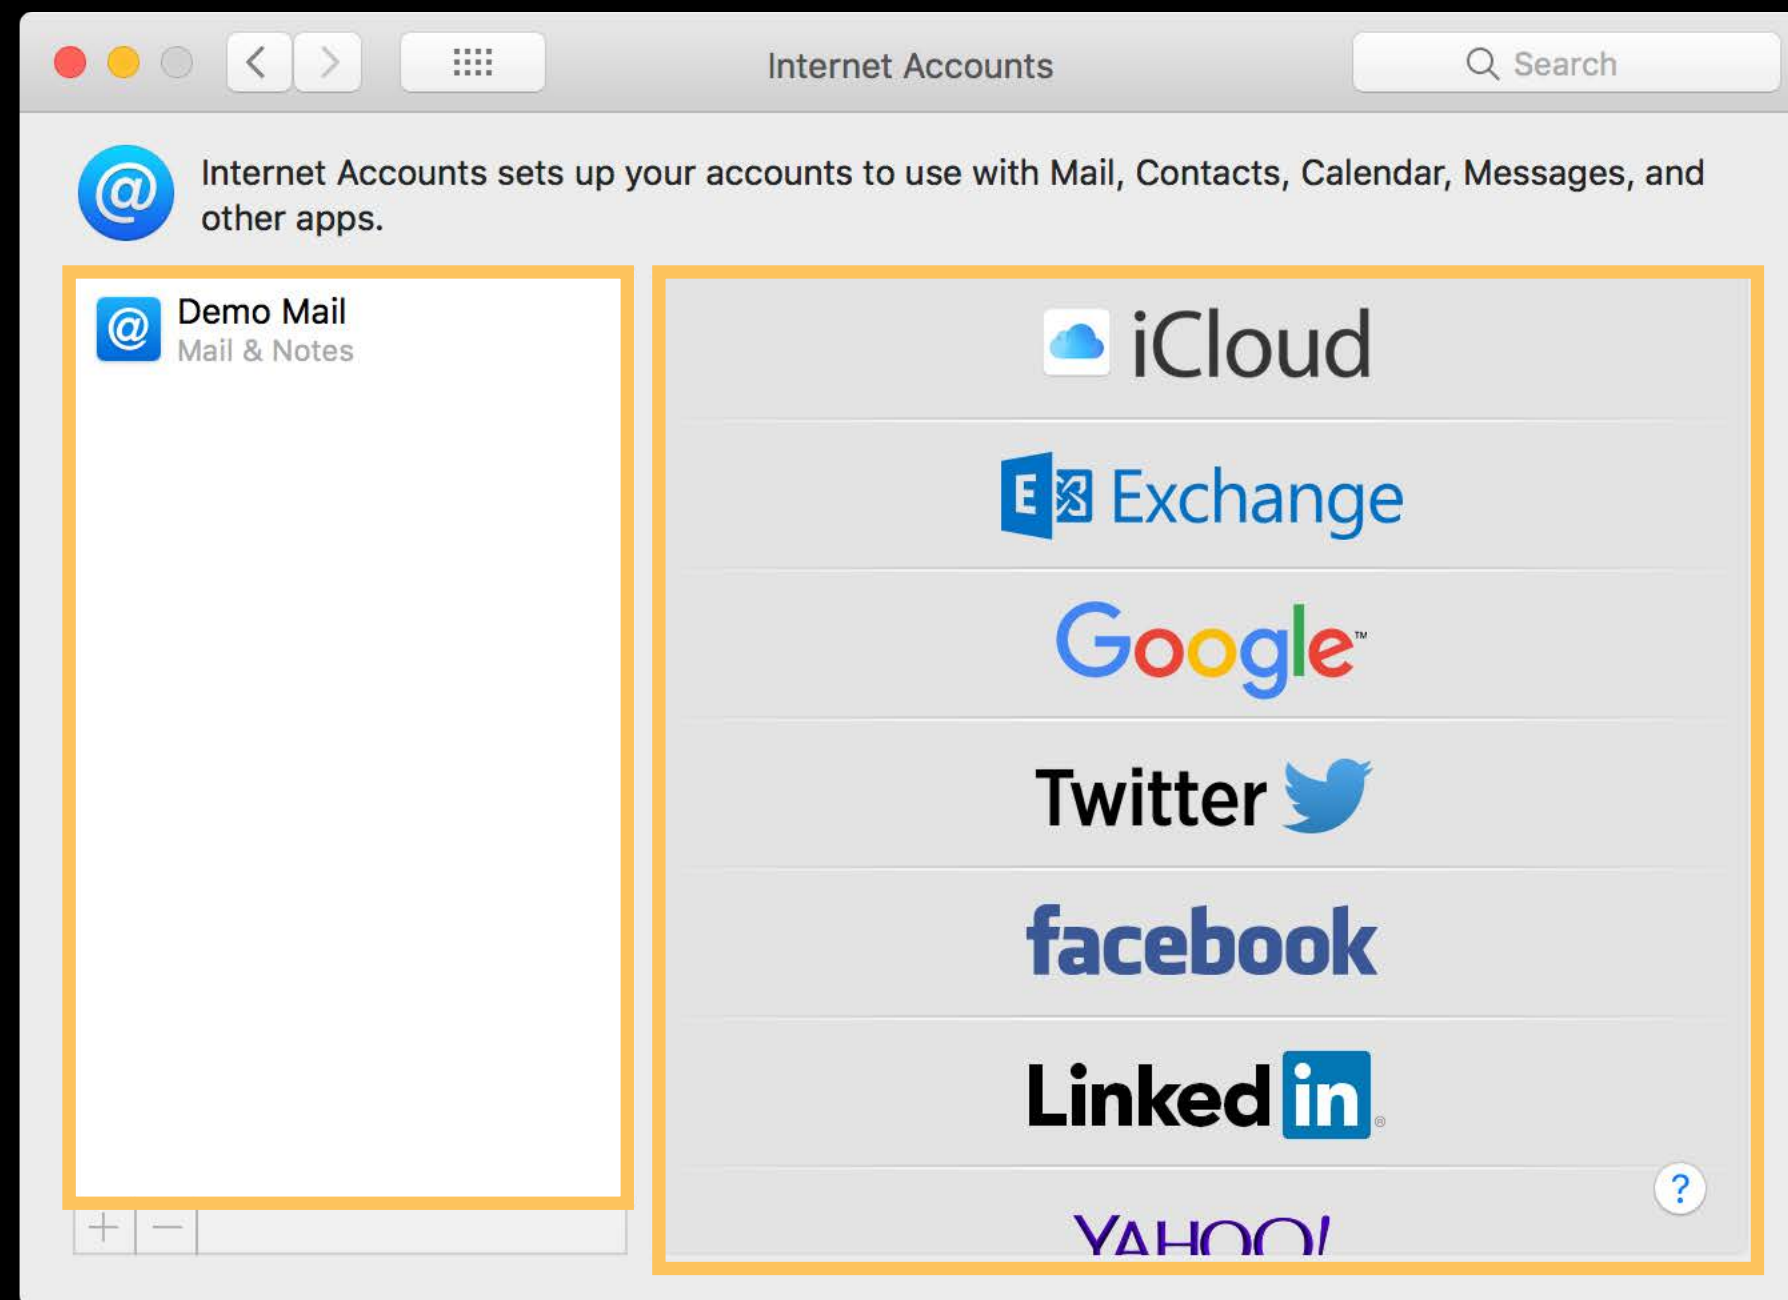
Internet Accounts

Search

Internet Accounts sets up your accounts to use with Mail, Contacts, Calendar, Messages, and other apps.

Demo Mail
Mail & Notes

iCloud

Exchange

Google™

Twitter

facebook

Linked in®

YAHOO!

?

+ −